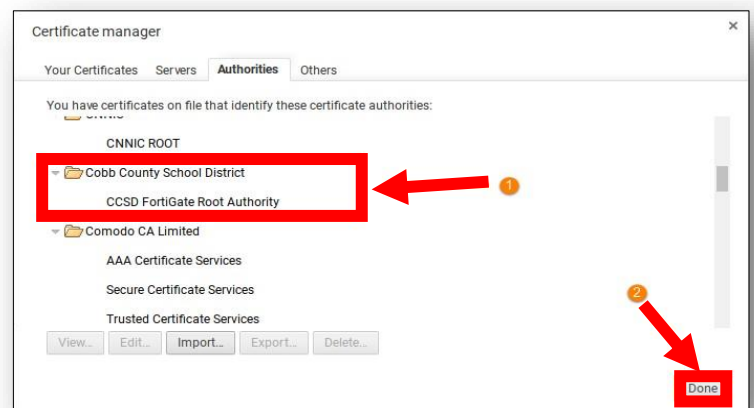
Certificate manager

×

Your Certificates Servers Authorities Others

You have certificates on file that identify these certificate authorities:

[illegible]

CNNIC ROOT

Cobb County School District

CCSD FortiGate Root Authority

1

Comodo CA Limited

AAA Certificate Services

Secure Certificate Services

Trusted Certificate Services

2

View... Edit... Import... Export... Delete...

Done